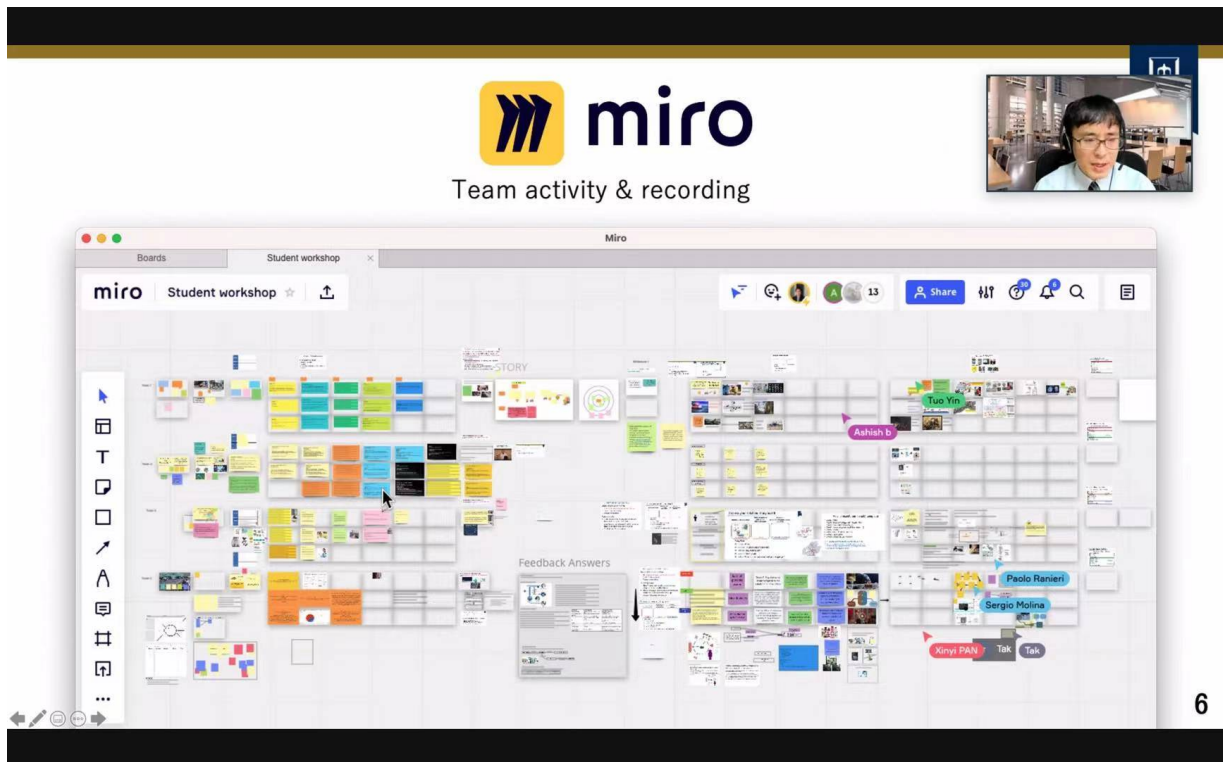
miro

Team activity & recording

Miro

Boards

Student workshop

miro Student workshop

13

Share

30

6

STORY

Tuo Yin

Ashish b

Feedback Answers

Paolo Ranieri

Sergio Molina

Xinyi PAN

Tak

Tak

6